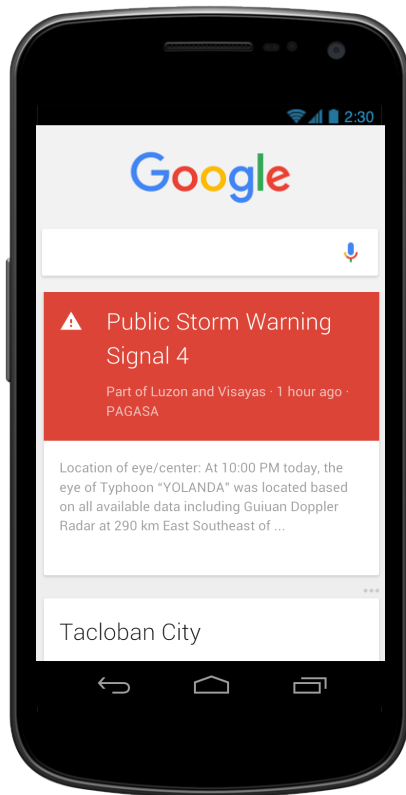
2:30

Google

Public Storm Warning Signal 4

Part of Luzon and Visayas · 1 hour ago · PAGASA

Location of eye/center: At 10:00 PM today, the eye of Typhoon "YOLANDA" was located based on all available data including Guiuan Doppler Radar at 290 km East Southeast of ...

Tacloban City